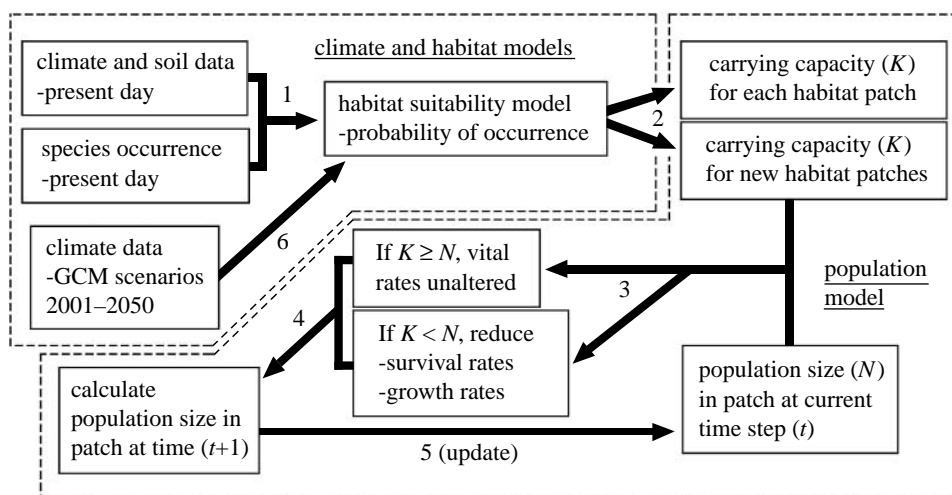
climate and habitat models

climate and soil data
-present day

species occurrence
-present day

1

habitat suitability model
-probability of occurrence

2

carrying capacity ($K$) for each habitat patch

carrying capacity ($K$) for new habitat patches

climate data
-GCM scenarios
2001–2050

6

If $K \geq N$, vital rates unaltered

3

population model

4

If $K < N$, reduce
-survival rates
-growth rates

calculate population size in patch at time ($t$+1)

population size ($N$) in patch at current time step ($t$)

5 (update)